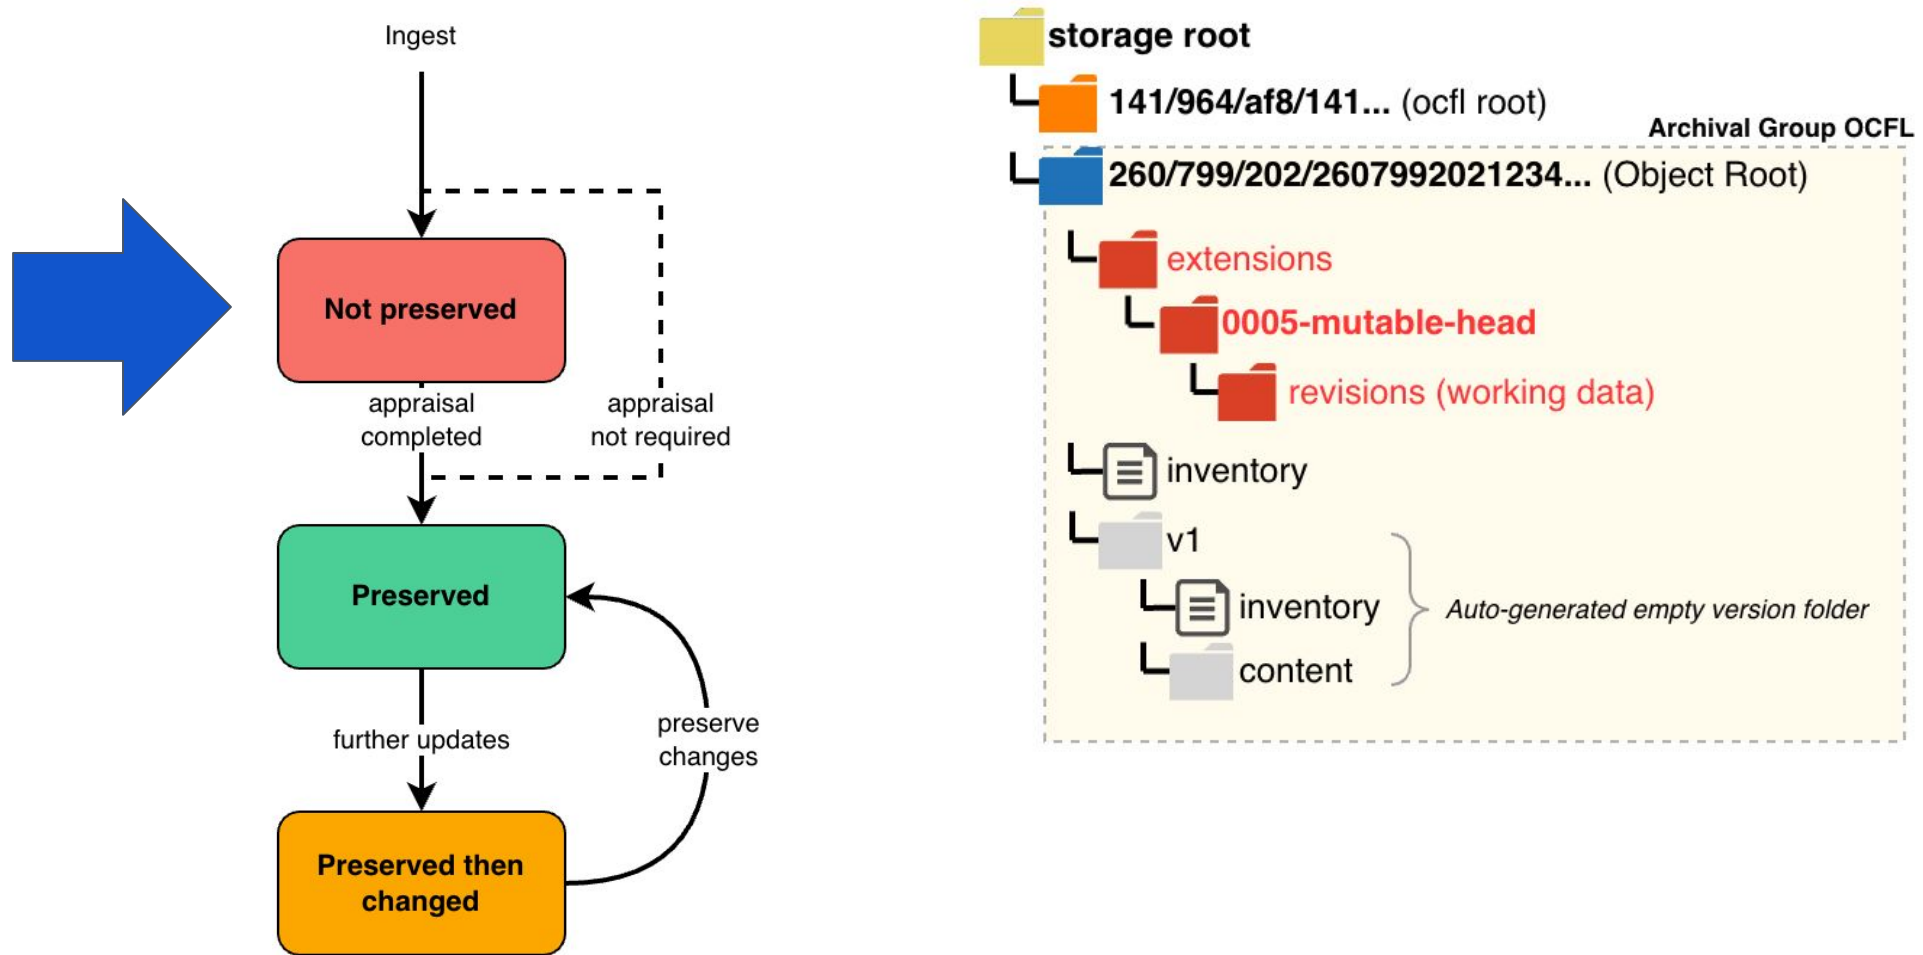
Ingest

Not preserved

appraisal completed

appraisal not required

Preserved

further updates

preserve changes

Preserved then changed

storage root

141/964/af8/141... (ocfl root)

Archival Group OCFL

260/799/202/2607992021234... (Object Root)

extensions

0005-mutable-head

revisions (working data)

inventory

v1

inventory

content

Auto-generated empty version folder